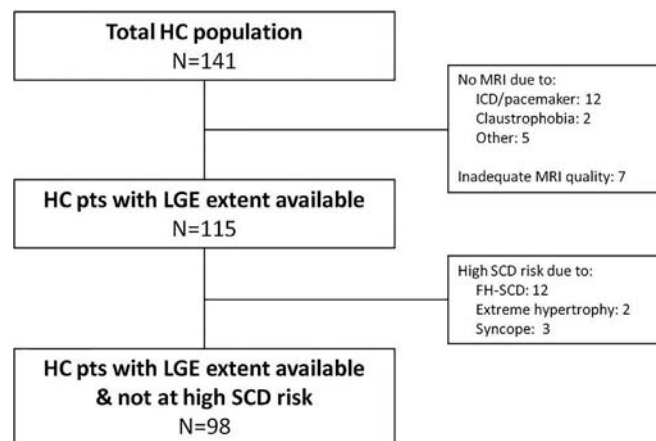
Total HC population
N=141

No MRI due to:
ICD/pacemaker: 12
Claustrophobia: 2
Other: 5

Inadequate MRI quality: 7

HC pts with LGE extent available
N=115

High SCD risk due to:
FH-SCD: 12
Extreme hypertrophy: 2
Syncope: 3

HC pts with LGE extent available & not at high SCD risk
N=98